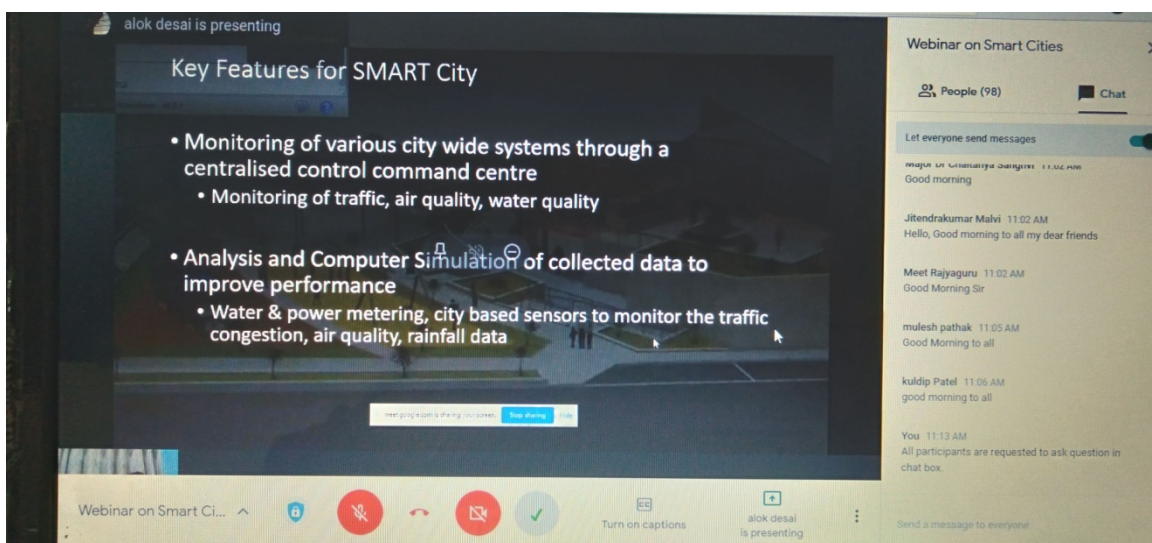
alok desai is presenting

Key Features for SMART City

• Monitoring of various city wide systems through a centralised control command centre
• Monitoring of traffic, air quality, water quality

• Analysis and Computer Simulation of collected data to improve performance
• Water & power metering, city based sensors to monitor the traffic congestion, air quality, rainfall data

meet.google.com is sharing your screen. Stop sharing Hide

Webinar on Smart Cities

People (98) Chat

Let everyone send messages

Major Dr Chaitanya Sanghvi 11:02 AM
Good morning

Jitendrakumar Malvi 11:02 AM
Hello, Good morning to all my dear friends

Meet Rajyaguru 11:02 AM
Good Morning Sir

mulesh pathak 11:05 AM
Good Morning to all

kuldip Patel 11:06 AM
good morning to all

You 11:13 AM
All participants are requested to ask question in chat box.

Webinar on Smart Ci...

Turn on captions

alok desai is presenting

Send a message to everyone